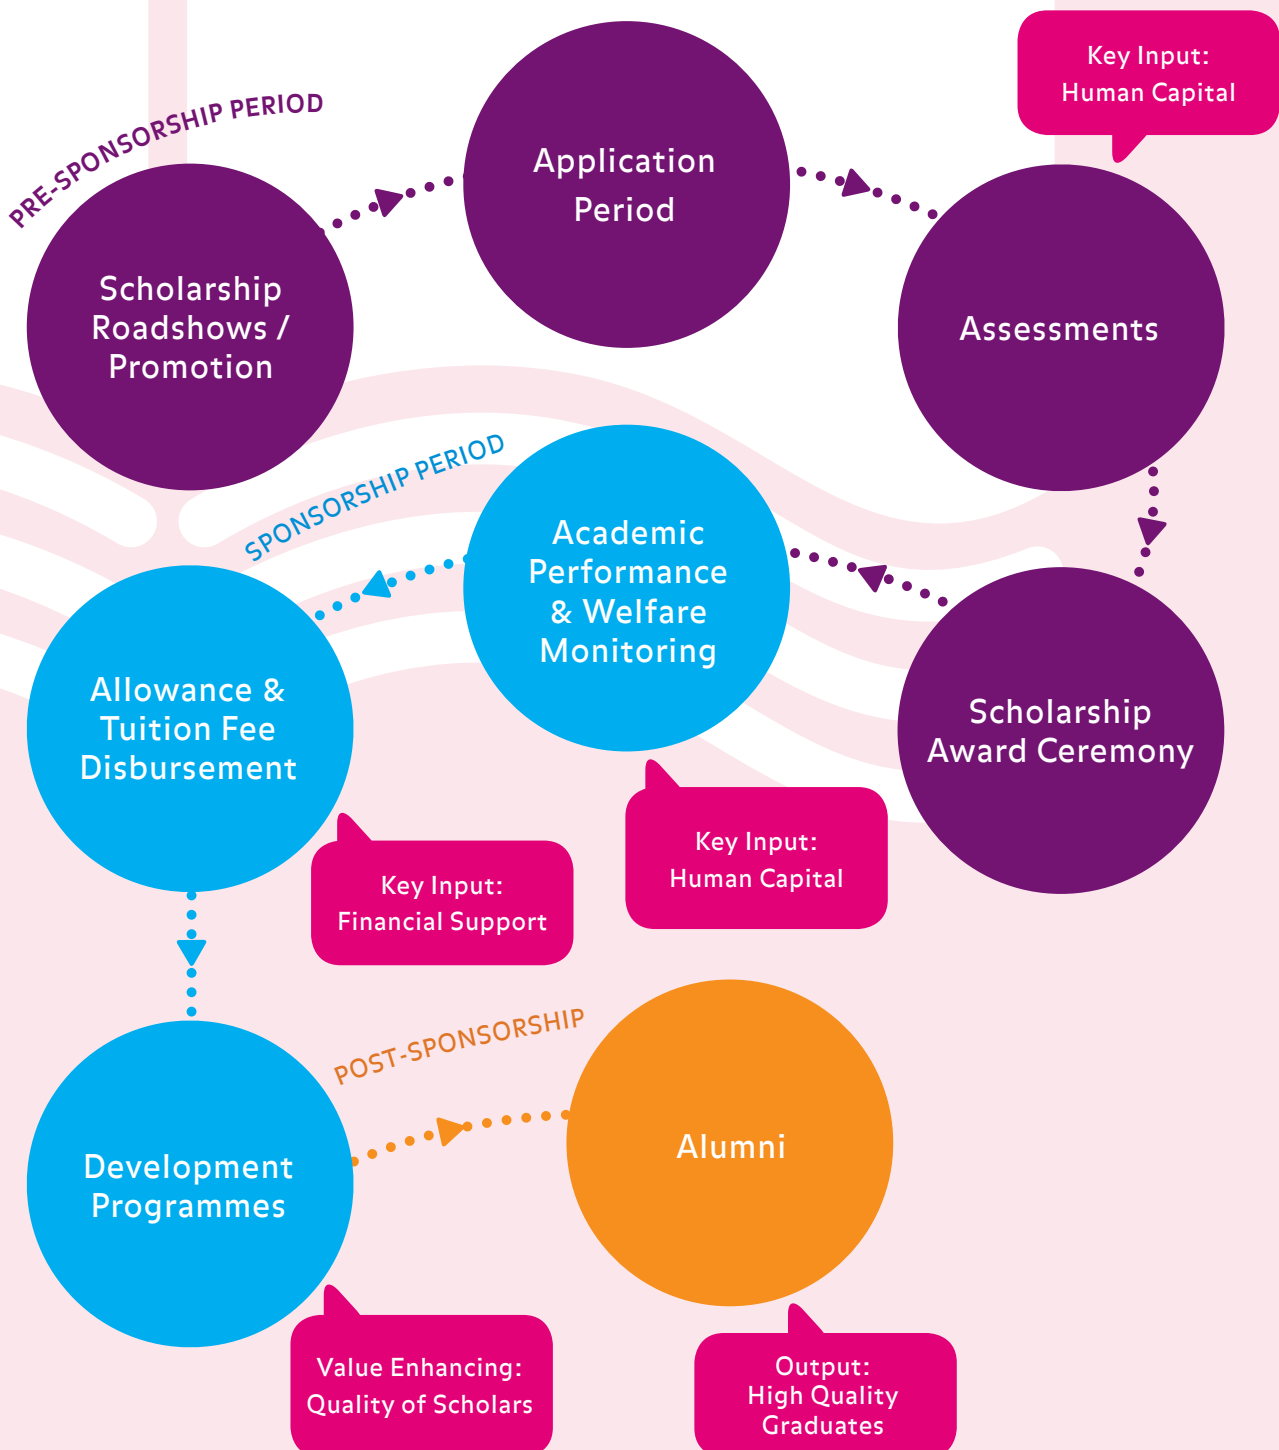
PRE-SPONSORSHIP PERIOD

Scholarship Roadshows / Promotion

Application Period

Key Input: Human Capital

Assessments

Scholarship Award Ceremony

SPONSORSHIP PERIOD

Academic Performance & Welfare Monitoring

Key Input: Human Capital

Allowance & Tuition Fee Disbursement

Key Input: Financial Support

Development Programmes

Value Enhancing: Quality of Scholars

POST-SPONSORSHIP

Alumni

Output: High Quality Graduates